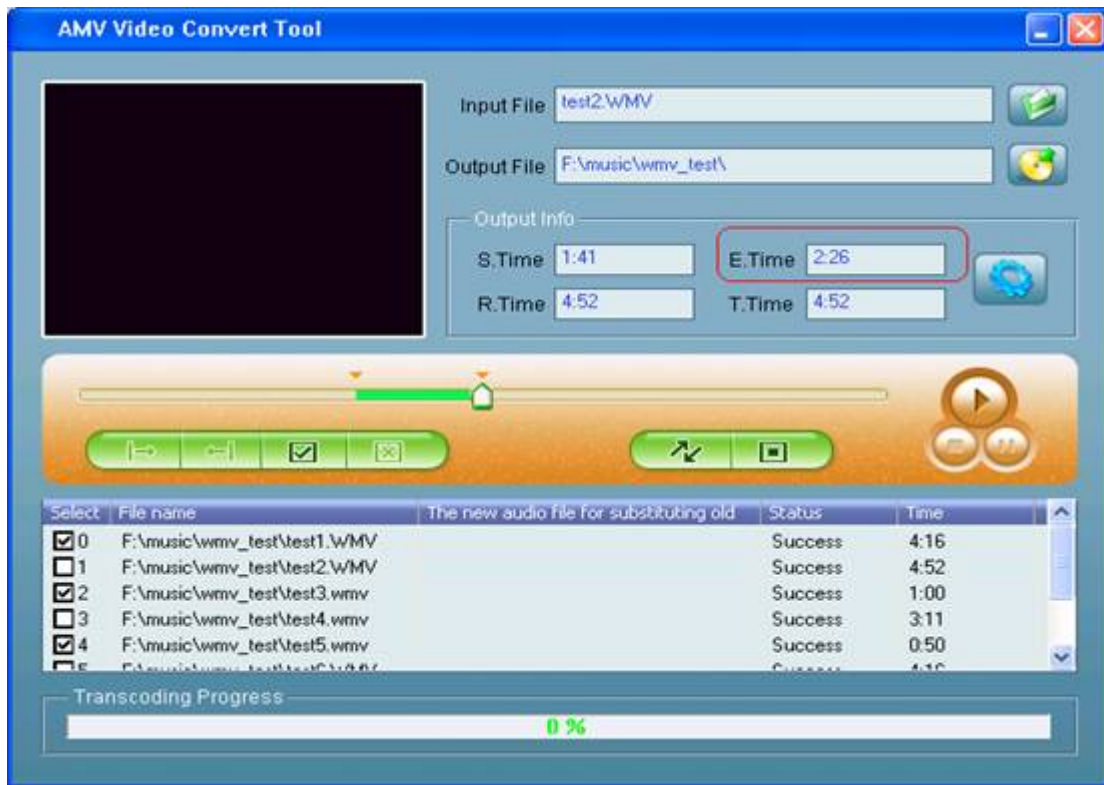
AMV Video Convert Tool

Input File test2.WMV

Output File F:\music\wmv_test\

Output Info

S.Time 1:41

E.Time 2:26

R.Time 4:52

T.Time 4:52

| Select | File name | The new audio file for substituting old | Status | Time |
|---|---|---|---|---|
| ☑0 | F:\music\wmv_test\test1.WMV | | Success | 4:16 |
| ☐1 | F:\music\wmv_test\test2.WMV | | Success | 4:52 |
| ☑2 | F:\music\wmv_test\test3.wmv | | Success | 1:00 |
| ☐3 | F:\music\wmv_test\test4.wmv | | Success | 3:11 |
| ☑4 | F:\music\wmv_test\test5.wmv | | Success | 0:50 |
| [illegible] | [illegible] | | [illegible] | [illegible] |

Transcoding Progress

0 %